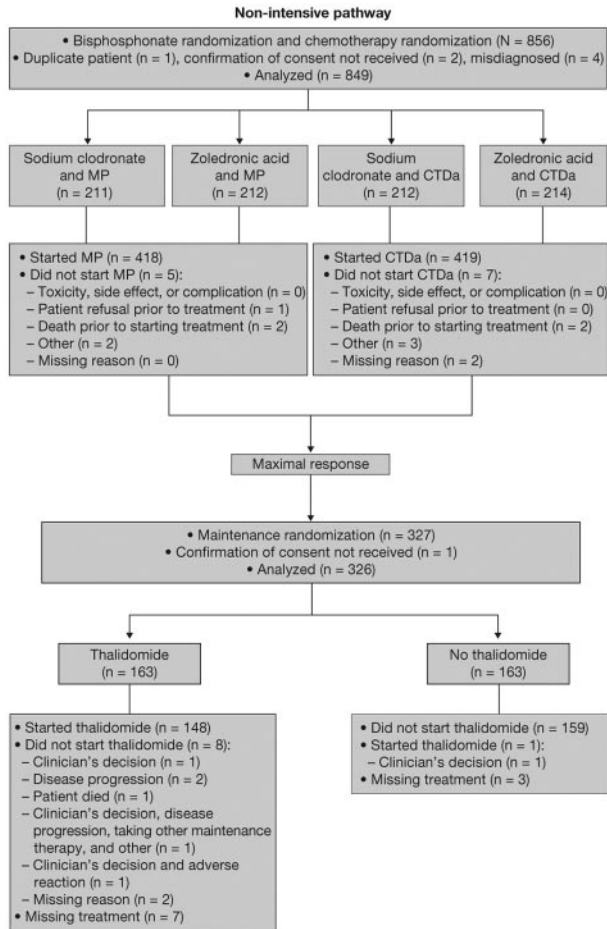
Non-intensive pathway

• Bisphosphonate randomization and chemotherapy randomization (N = 856)
• Duplicate patient (n = 1), confirmation of consent not received (n = 2), misdiagnosed (n = 4)
• Analyzed (n = 849)

Sodium clodronate and MP (n = 211)

Zoledronic acid and MP (n = 212)

Sodium clodronate and CTDa (n = 212)

Zoledronic acid and CTDa (n = 214)

• Started MP (n = 418)
• Did not start MP (n = 5):
– Toxicity, side effect, or complication (n = 0)
– Patient refusal prior to treatment (n = 1)
– Death prior to starting treatment (n = 2)
– Other (n = 2)
– Missing reason (n = 0)

• Started CTDa (n = 419)
• Did not start CTDa (n = 7):
– Toxicity, side effect, or complication (n = 0)
– Patient refusal prior to treatment (n = 0)
– Death prior to starting treatment (n = 2)
– Other (n = 3)
– Missing reason (n = 2)

Maximal response

• Maintenance randomization (n = 327)
• Confirmation of consent not received (n = 1)
• Analyzed (n = 326)

Thalidomide (n = 163)

No thalidomide (n = 163)

• Started thalidomide (n = 148)
• Did not start thalidomide (n = 8):
– Clinician's decision (n = 1)
– Disease progression (n = 2)
– Patient died (n = 1)
– Clinician's decision, disease progression, taking other maintenance therapy, and other (n = 1)
– Clinician's decision and adverse reaction (n = 1)
– Missing reason (n = 2)
• Missing treatment (n = 7)

• Did not start thalidomide (n = 159)
• Started thalidomide (n = 1):
– Clinician's decision (n = 1)
• Missing treatment (n = 3)